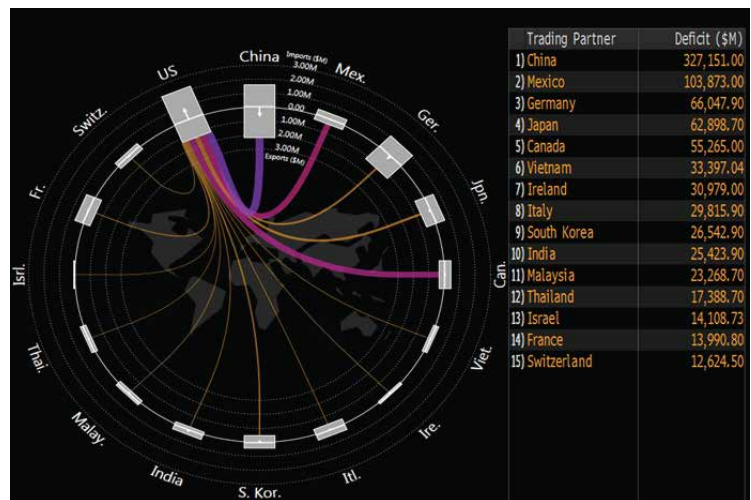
China
Imports ($M)
3.00M
2.00M
1.00M
0.00
1.00M
2.00M
3.00M
Exports ($M)
US
Mex.
Ger.
Jpn.
Can.
Viet.
Ire.
Itl.
S. Kor.
India
Malay.
Thai.
Isrl.
Fr.
Switz.

| Trading Partner | Deficit ($M) |
|---|---|
| 1) China | 327,151.00 |
| 2) Mexico | 103,873.00 |
| 3) Germany | 66,047.90 |
| 4) Japan | 62,898.70 |
| 5) Canada | 55,265.00 |
| 6) Vietnam | 33,397.04 |
| 7) Ireland | 30,979.00 |
| 8) Italy | 29,815.90 |
| 9) South Korea | 26,542.90 |
| 10) India | 25,423.90 |
| 11) Malaysia | 23,268.70 |
| 12) Thailand | 17,388.70 |
| 13) Israel | 14,108.73 |
| 14) France | 13,990.80 |
| 15) Switzerland | 12,624.50 |